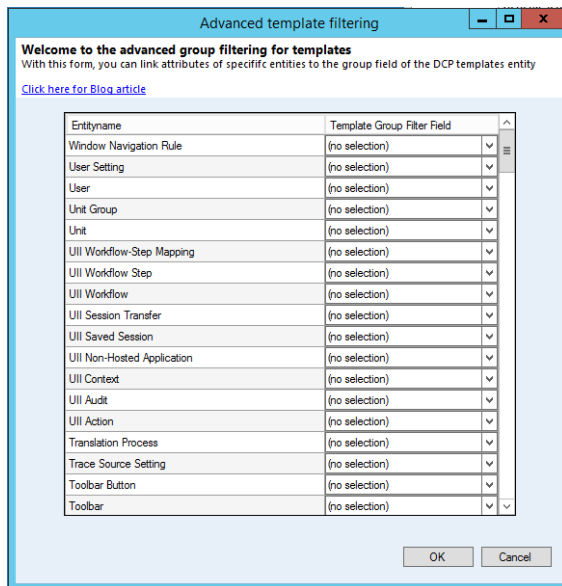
Advanced template filtering

**Welcome to the advanced group filtering for templates**
With this form, you can link attributes of specififc entities to the group field of the DCP templates entity

Click here for Blog article

| Entityname | Template Group Filter Field |
|---|---|
| Window Navigation Rule | (no selection) |
| User Setting | (no selection) |
| User | (no selection) |
| Unit Group | (no selection) |
| Unit | (no selection) |
| UII Workflow-Step Mapping | (no selection) |
| UII Workflow Step | (no selection) |
| UII Workflow | (no selection) |
| UII Session Transfer | (no selection) |
| UII Saved Session | (no selection) |
| UII Non-Hosted Application | (no selection) |
| UII Context | (no selection) |
| UII Audit | (no selection) |
| UII Action | (no selection) |
| Translation Process | (no selection) |
| Trace Source Setting | (no selection) |
| Toolbar Button | (no selection) |
| Toolbar | (no selection) |

OK Cancel